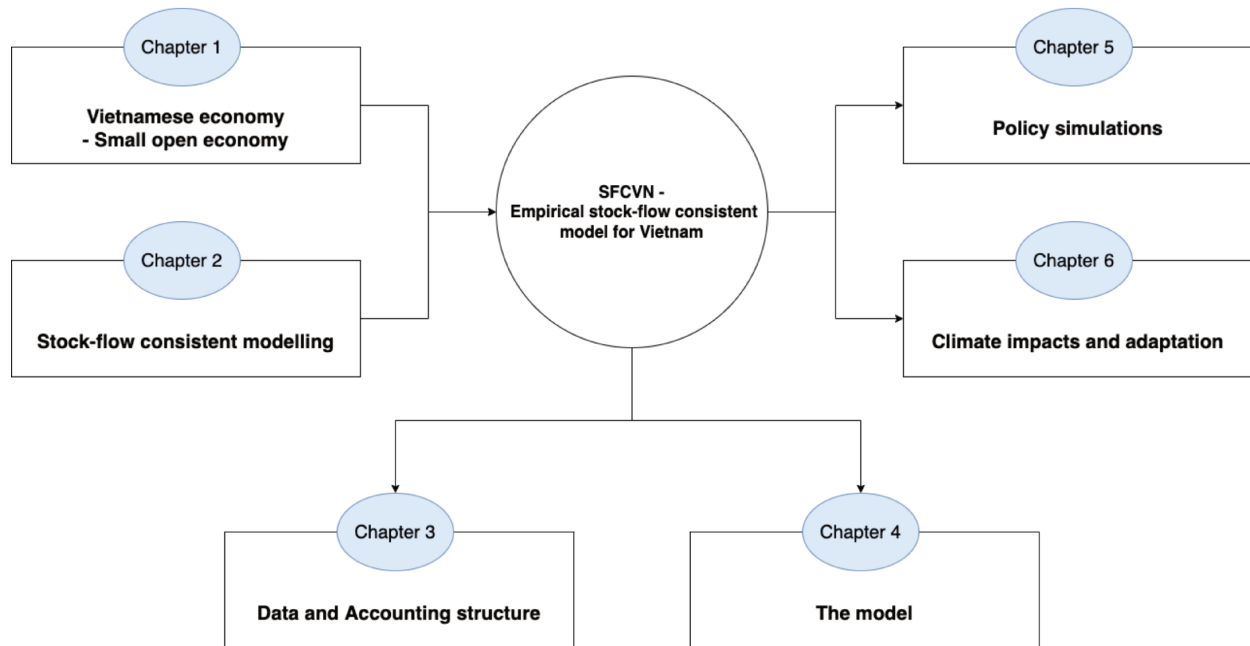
Chapter 1

Vietnamese economy
- Small open economy

Chapter 2

Stock-flow consistent modelling

SFCVN -
Empirical stock-flow consistent model for Vietnam

Chapter 5

Policy simulations

Chapter 6

Climate impacts and adaptation

Chapter 3

Data and Accounting structure

Chapter 4

The model